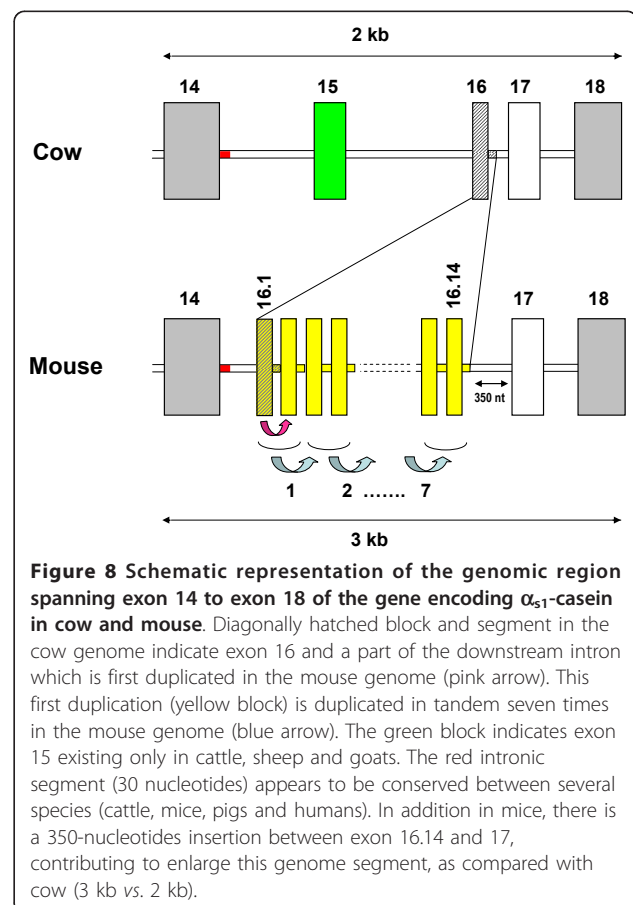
2 kb

14

15

16

17

18

Cow

14

16.1

16.14

17

18

Mouse

350 nt

1

2 .......

7

3 kb

**Figure 8 Schematic representation of the genomic region spanning exon 14 to exon 18 of the gene encoding $\alpha_{s1}$-casein in cow and mouse**. Diagonally hatched block and segment in the cow genome indicate exon 16 and a part of the downstream intron which is first duplicated in the mouse genome (pink arrow). This first duplication (yellow block) is duplicated in tandem seven times in the mouse genome (blue arrow). The green block indicates exon 15 existing only in cattle, sheep and goats. The red intronic segment (30 nucleotides) appears to be conserved between several species (cattle, mice, pigs and humans). In addition in mice, there is a 350-nucleotides insertion between exon 16.14 and 17, contributing to enlarge this genome segment, as compared with cow (3 kb *vs*. 2 kb).